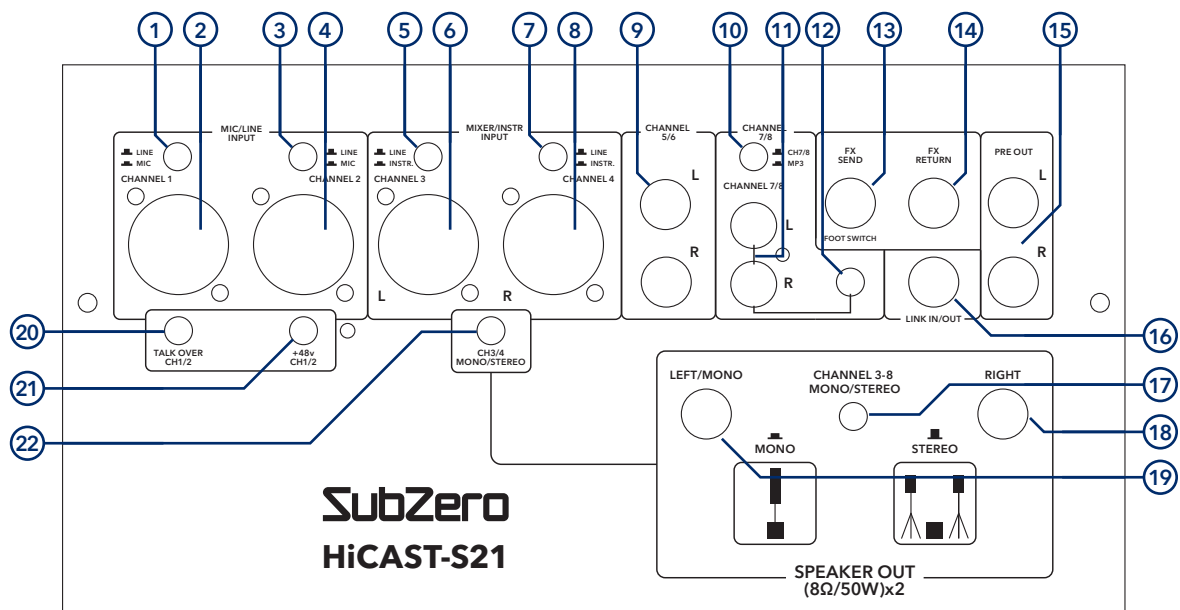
1 2 3 4 5 6 7 8 9 10 11 12 13 14 15

MIC/LINE INPUT

LINE
MIC
CHANNEL 1

LINE
MIC
CHANNEL 2

MIXER/INSTR INPUT

LINE
INSTR.
CHANNEL 3

LINE
INSTR.
CHANNEL 4

L R

CHANNEL 5/6
L
R

CHANNEL 7/8
CH7/8
MP3
CHANNEL 7/8
L
R

FX SEND
FOOT SWITCH
FX RETURN

PRE OUT
L
R

LINK IN/OUT

20 TALK OVER CH1/2
+48v CH1/2
21
CH3/4 MONO/STEREO
22

16
LEFT/MONO
CHANNEL 3-8 MONO/STEREO
RIGHT
17
18
MONO
STEREO
19

SubZero
HiCAST-S21

SPEAKER OUT
(8Ω/50W)x2